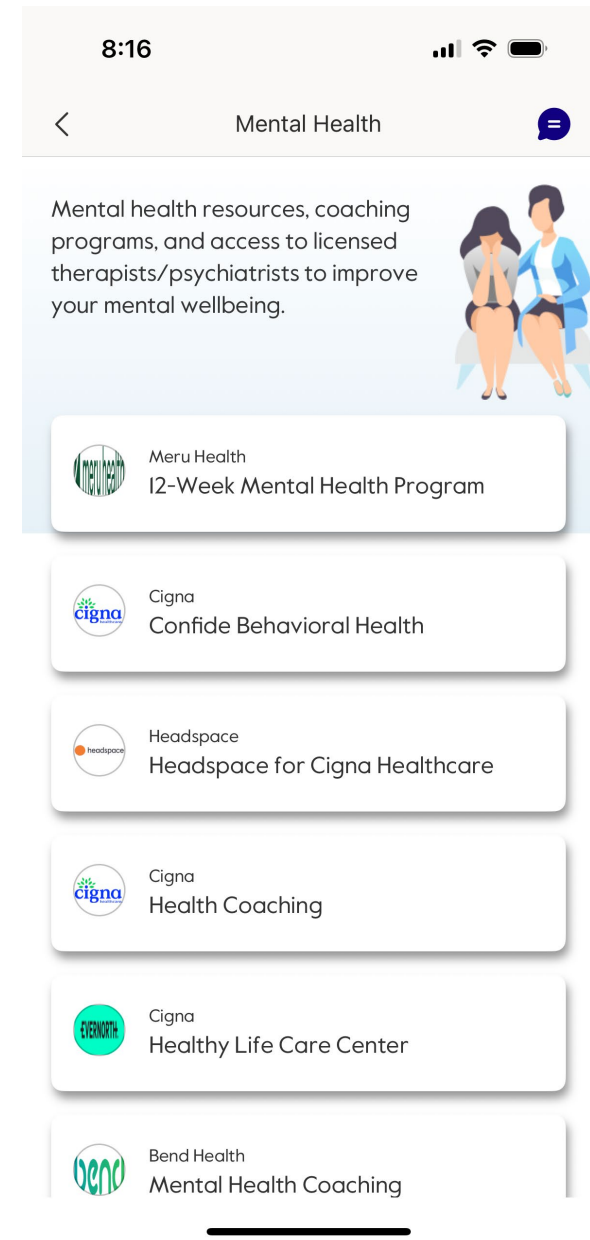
8:16

Mental Health

Mental health resources, coaching programs, and access to licensed therapists/psychiatrists to improve your mental wellbeing.

meruhealth
Meru Health
12-Week Mental Health Program

cigna
Cigna
Confide Behavioral Health

headspace
Headspace
Headspace for Cigna Healthcare

cigna
Cigna
Health Coaching

EVERNORTH
Cigna
Healthy Life Care Center

bend
Bend Health
Mental Health Coaching